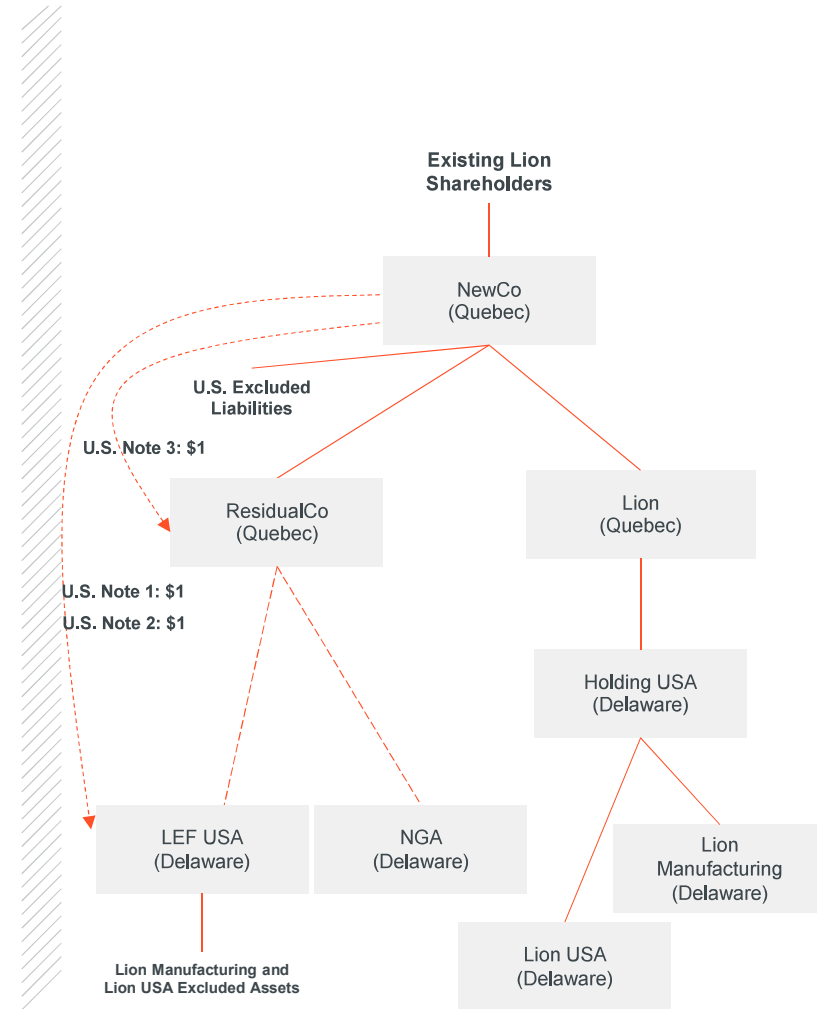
Existing Lion Shareholders

NewCo
(Quebec)

U.S. Excluded Liabilities

U.S. Note 3: $1

ResidualCo
(Quebec)

Lion
(Quebec)

U.S. Note 1: $1

U.S. Note 2: $1

Holding USA
(Delaware)

LEF USA
(Delaware)

NGA
(Delaware)

Lion Manufacturing
(Delaware)

Lion Manufacturing and Lion USA Excluded Assets

Lion USA
(Delaware)